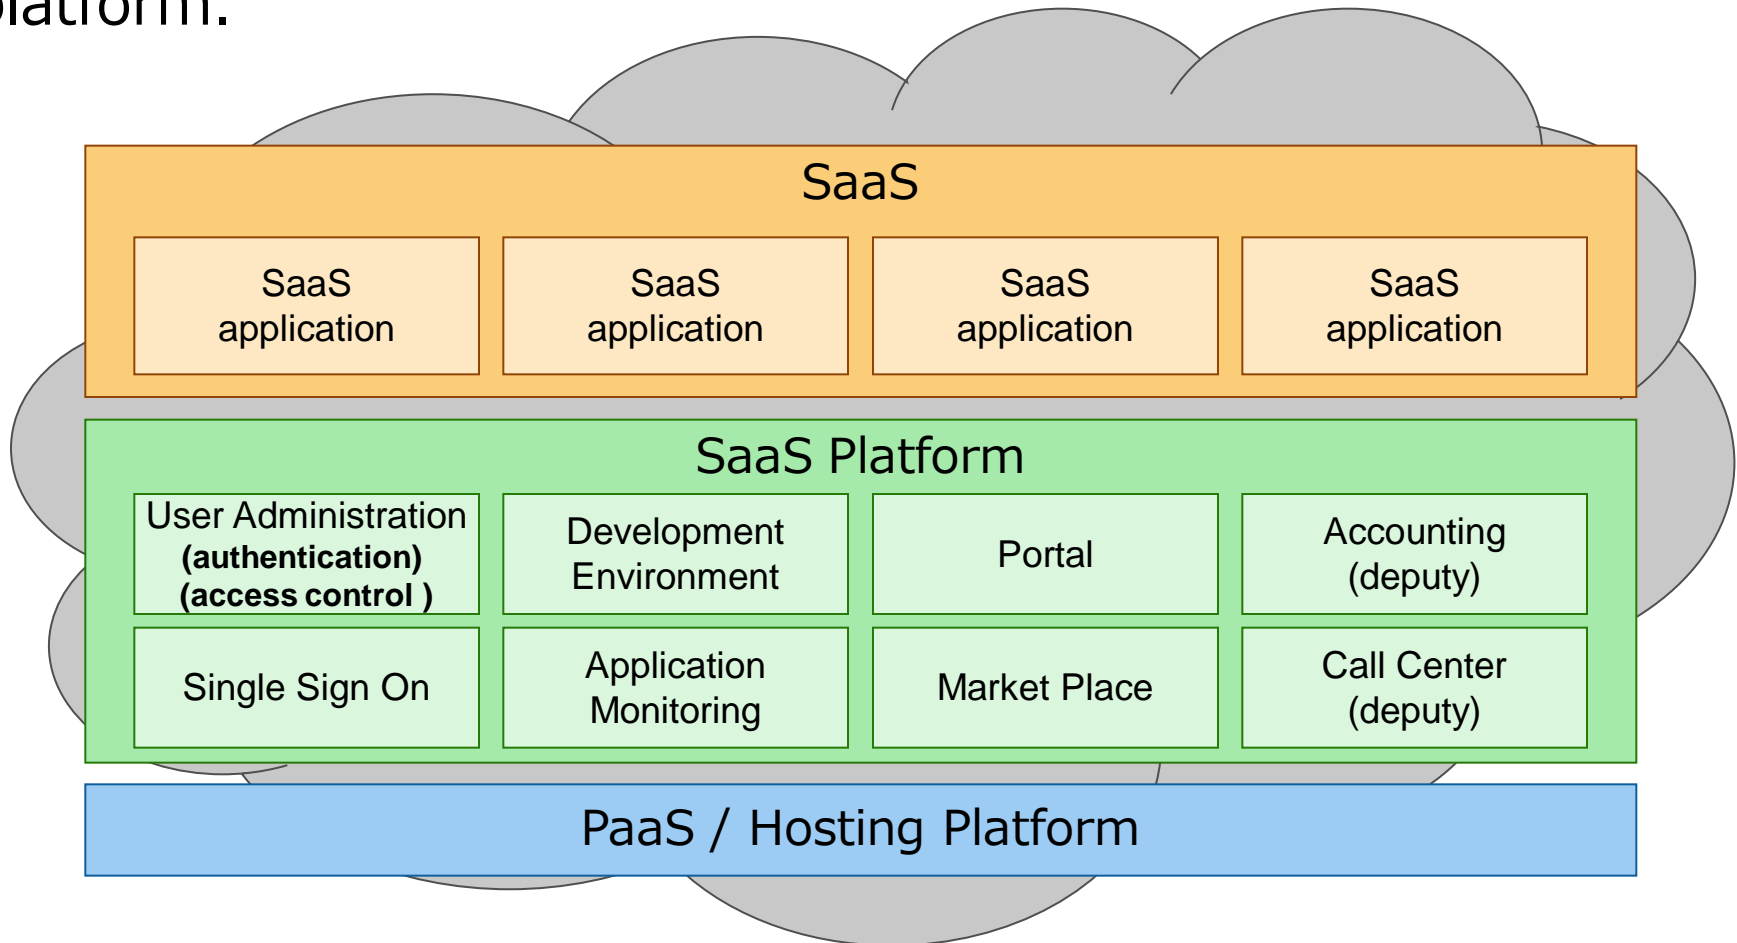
platform.

SaaS

SaaS application

SaaS application

SaaS application

SaaS application

SaaS Platform

User Administration **(authentication)** **(access control )**

Development Environment

Portal

Accounting (deputy)

Single Sign On

Application Monitoring

Market Place

Call Center (deputy)

PaaS / Hosting Platform